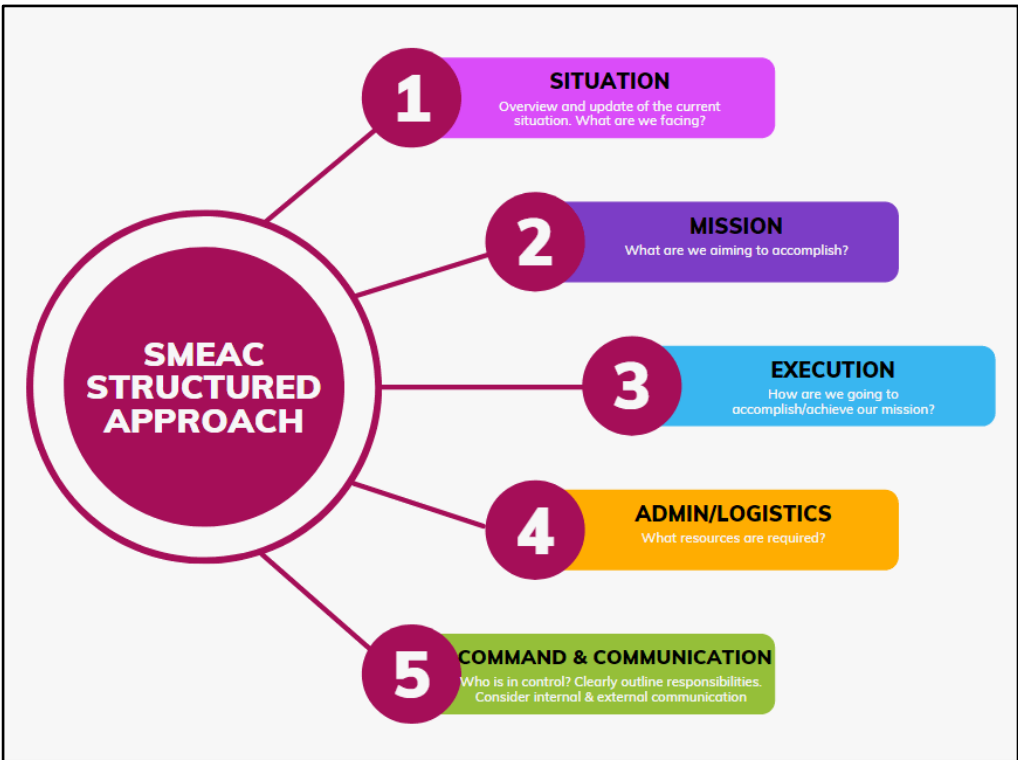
SMEAC STRUCTURED APPROACH

1
SITUATION
Overview and update of the current situation. What are we facing?

2
MISSION
What are we aiming to accomplish?

3
EXECUTION
How are we going to accomplish/achieve our mission?

4
ADMIN/LOGISTICS
What resources are required?

5
COMMAND & COMMUNICATION
Who is in control? Clearly outline responsibilities. Consider internal & external communication